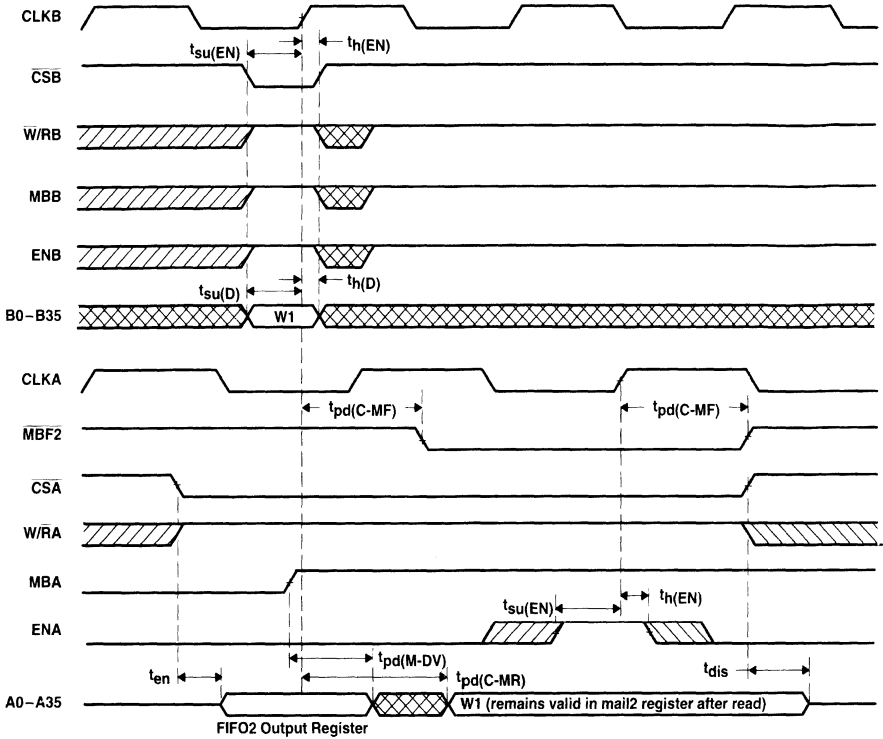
CLKB

$t_{su(EN)}$

$t_{h(EN)}$

$\overline{CSB}$

$\overline{W}/RB$

MBB

ENB

$t_{su(D)}$

$t_{h(D)}$

B0–B35

W1

CLKA

$t_{pd(C\text{-}MF)}$

$t_{pd(C\text{-}MF)}$

$\overline{MBF2}$

$\overline{CSA}$

$W/\overline{RA}$

MBA

$t_{su(EN)}$

$t_{h(EN)}$

ENA

$t_{en}$

$t_{pd(M\text{-}DV)}$

$t_{pd(C\text{-}MR)}$

$t_{dis}$

A0–A35

W1 (remains valid in mail2 register after read)

FIFO2 Output Register